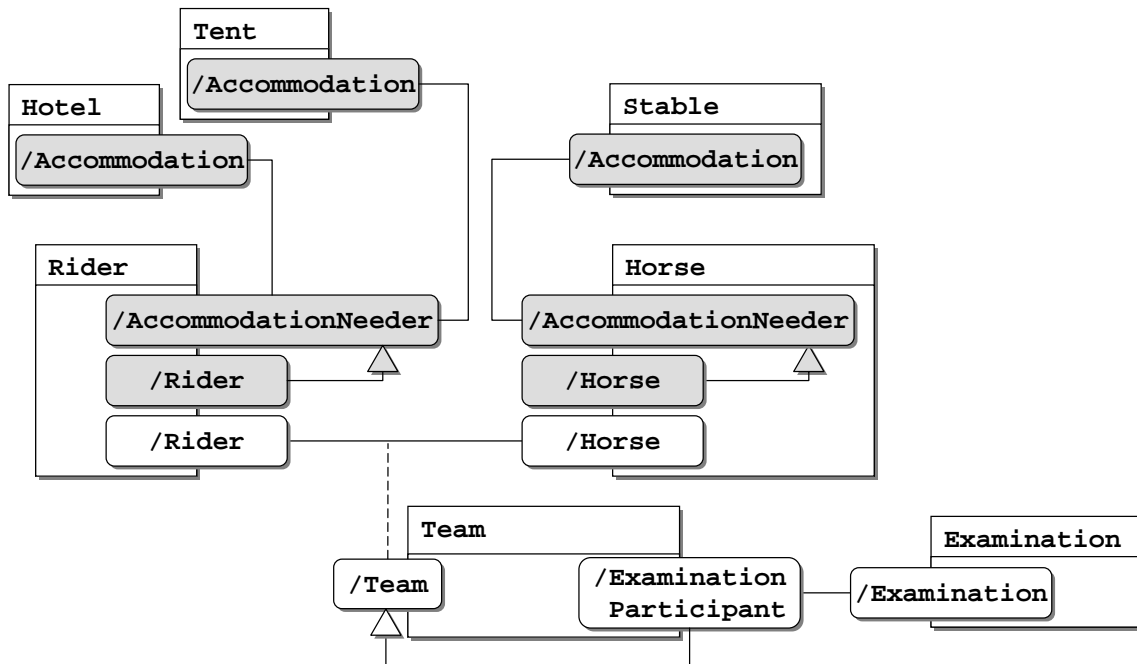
Tent
/Accommodation

Hotel
/Accommodation

Stable
/Accommodation

Rider
/AccommodationNeeder
/Rider
/Rider

Horse
/AccommodationNeeder
/Horse
/Horse

Team
/Team
/Examination Participant

Examination
/Examination